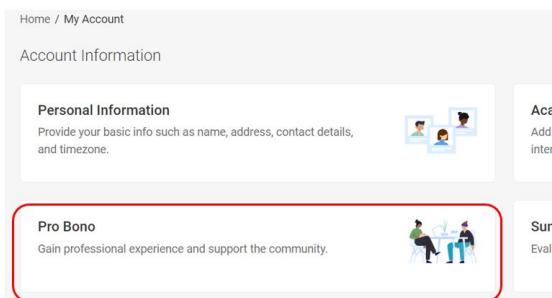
Home / My Account

Account Information

Personal Information
Provide your basic info such as name, address, contact details, and timezone.

Aca
Add
inter

Pro Bono
Gain professional experience and support the community.

Sur
Eval